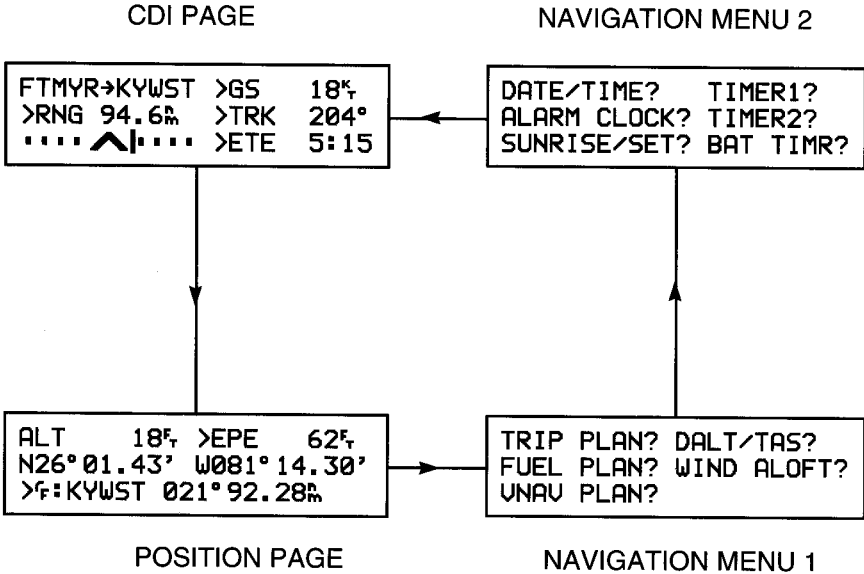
CDI PAGE

NAVIGATION MENU 2

FTMYR→KYWST >GS 18$^{K}_{T}$
>RNG 94.6$^{n}_{m}$ >TRK 204°
>ETE 5:15

DATE/TIME? TIMER1?
ALARM CLOCK? TIMER2?
SUNRISE/SET? BAT TIMR?

ALT 18$^{F}_{T}$ >EPE 62$^{F}_{T}$
N26°01.43' W081°14.30'
>$^{G}_{F}$:KYWST 021°92.28$^{n}_{m}$

TRIP PLAN? DALT/TAS?
FUEL PLAN? WIND ALOFT?
VNAV PLAN?

POSITION PAGE

NAVIGATION MENU 1